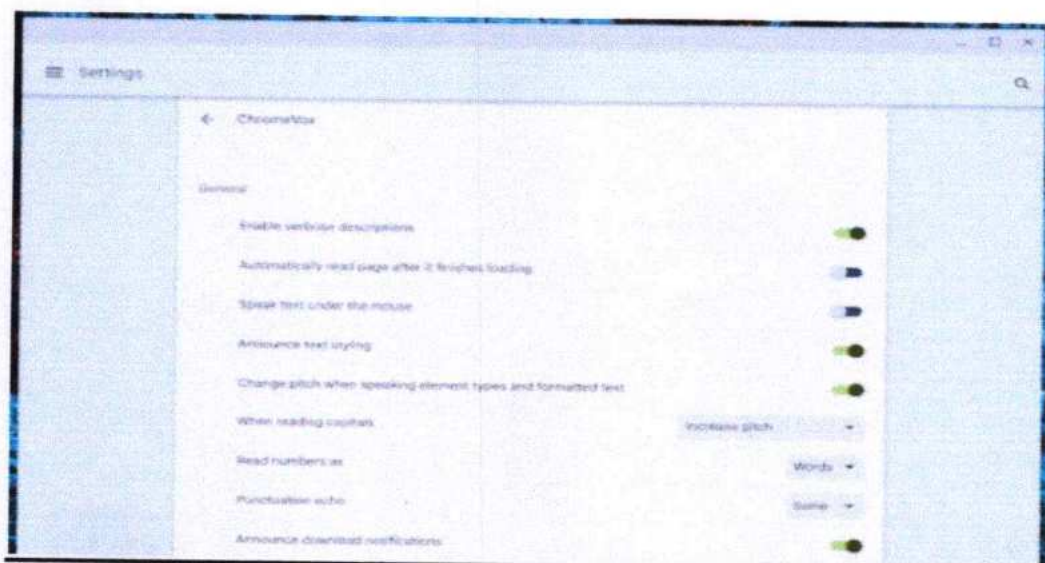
Settings

ChromeVox

General

Enable verbose descriptions

Automatically read page after it finishes loading

Speak text under the mouse

Announce text styling

Change pitch when speaking element types and formatted text

When reading capitals

Increase pitch

Read numbers as

Words

Punctuation echo

Some

Announce download notifications